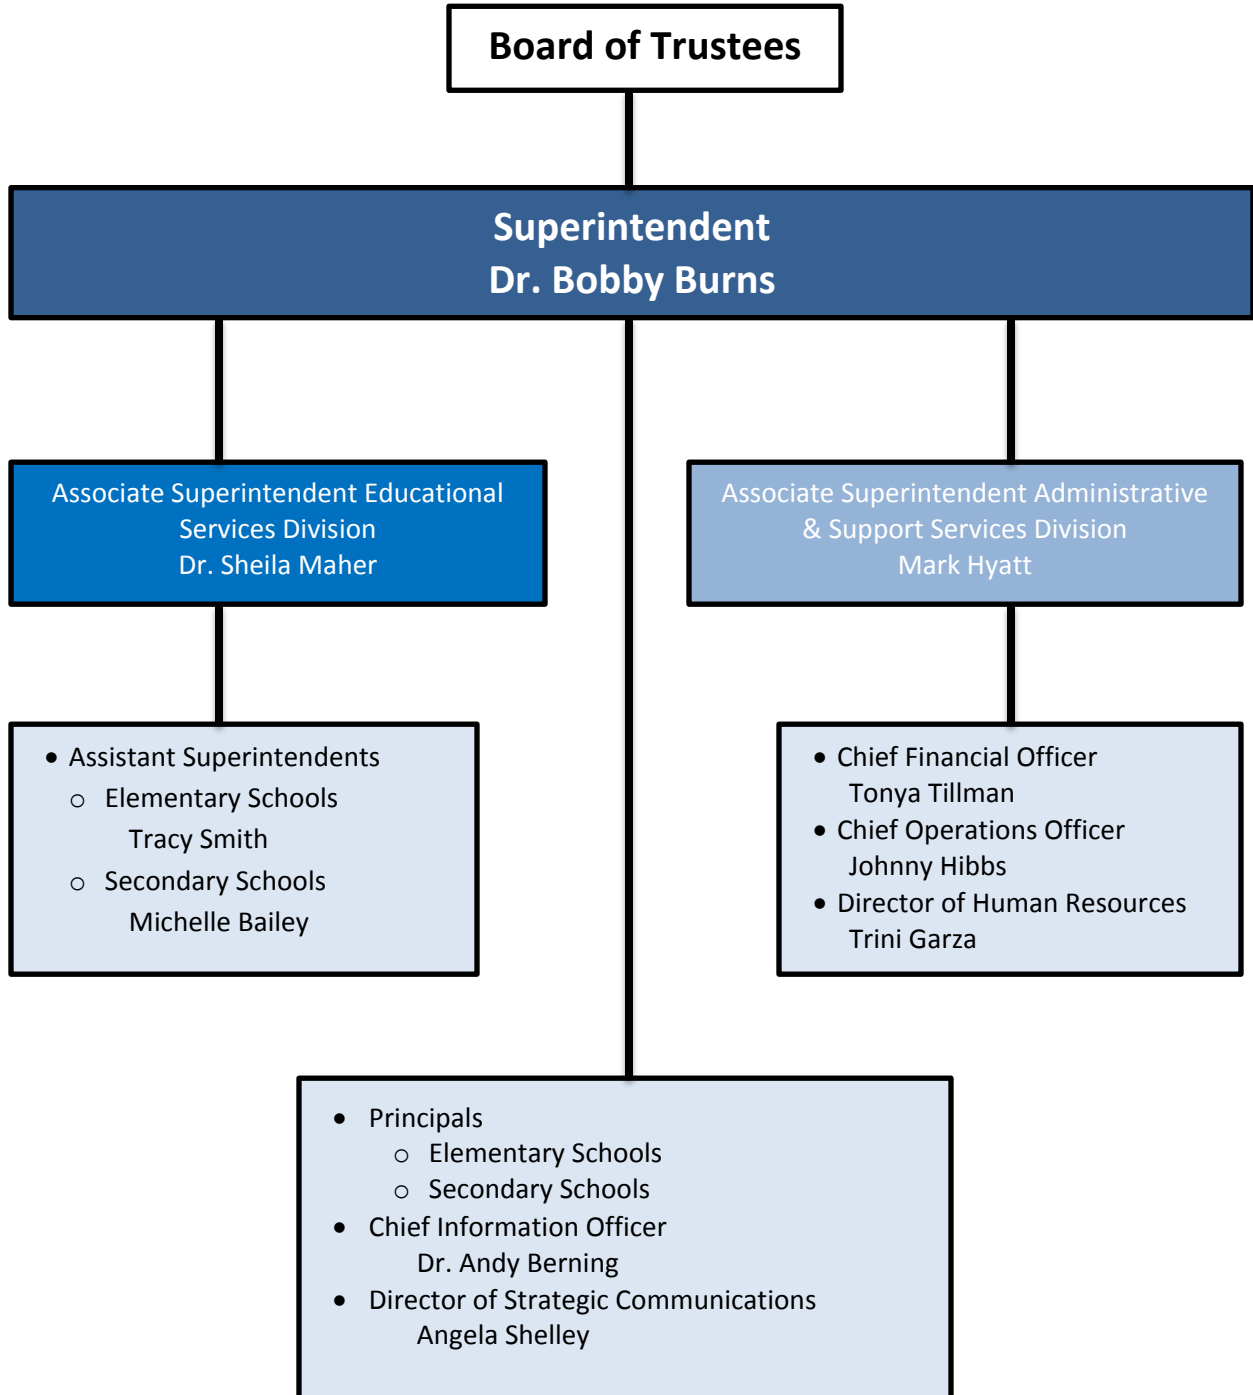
Board of Trustees

Superintendent
Dr. Bobby Burns

Associate Superintendent Educational Services Division
Dr. Sheila Maher

Associate Superintendent Administrative & Support Services Division
Mark Hyatt

- Assistant Superintendents
  - Elementary Schools
    Tracy Smith
  - Secondary Schools
    Michelle Bailey

- Chief Financial Officer
  Tonya Tillman
- Chief Operations Officer
  Johnny Hibbs
- Director of Human Resources
  Trini Garza

- Principals
  - Elementary Schools
  - Secondary Schools
- Chief Information Officer
  Dr. Andy Berning
- Director of Strategic Communications
  Angela Shelley